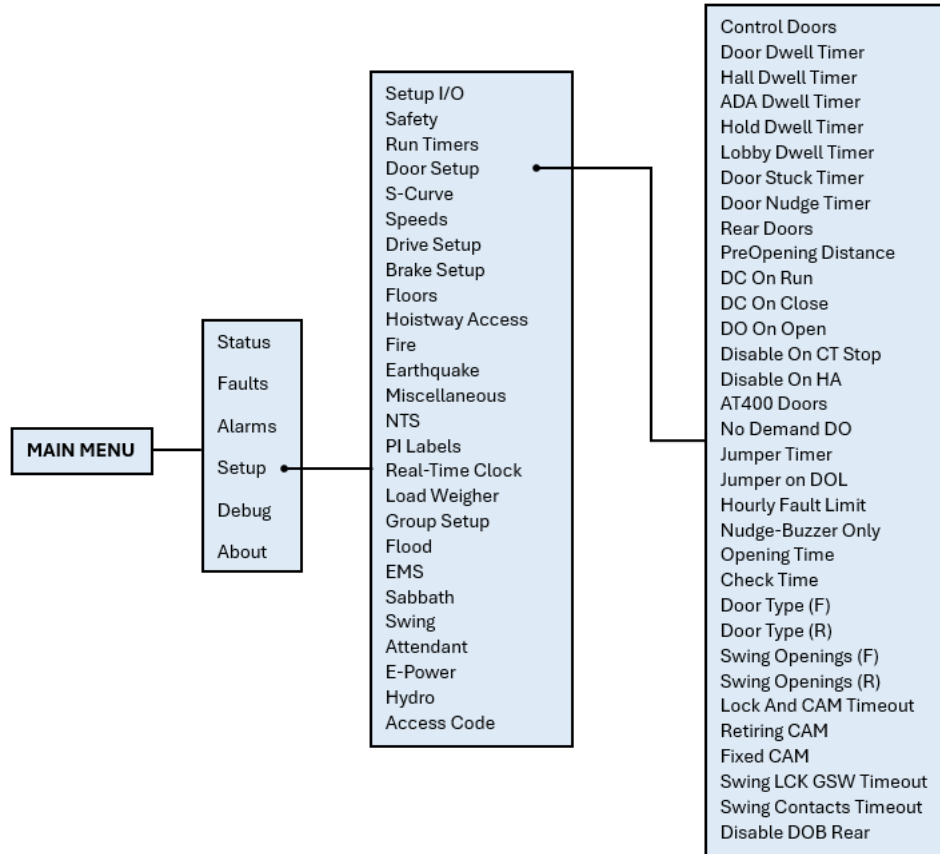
MAIN MENU

Status
Faults
Alarms
Setup
Debug
About

Setup I/O
Safety
Run Timers
Door Setup
S-Curve
Speeds
Drive Setup
Brake Setup
Floors
Hoistway Access
Fire
Earthquake
Miscellaneous
NTS
PI Labels
Real-Time Clock
Load Weigher
Group Setup
Flood
EMS
Sabbath
Swing
Attendant
E-Power
Hydro
Access Code

Control Doors
Door Dwell Timer
Hall Dwell Timer
ADA Dwell Timer
Hold Dwell Timer
Lobby Dwell Timer
Door Stuck Timer
Door Nudge Timer
Rear Doors
PreOpening Distance
DC On Run
DC On Close
DO On Open
Disable On CT Stop
Disable On HA
AT400 Doors
No Demand DO
Jumper Timer
Jumper on DOL
Hourly Fault Limit
Nudge-Buzzer Only
Opening Time
Check Time
Door Type (F)
Door Type (R)
Swing Openings (F)
Swing Openings (R)
Lock And CAM Timeout
Retiring CAM
Fixed CAM
Swing LCK GSW Timeout
Swing Contacts Timeout
Disable DOB Rear